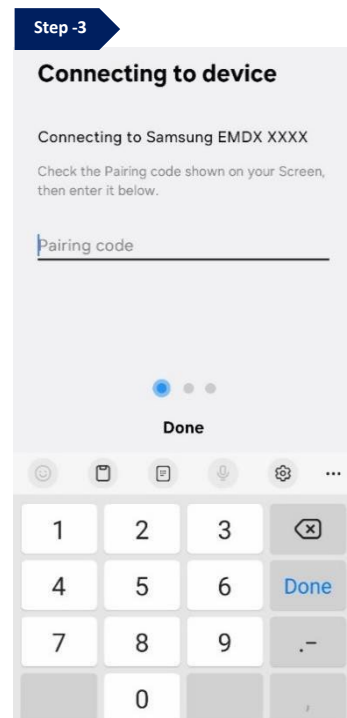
Step -3

Connecting to device

Connecting to Samsung EMDX XXXX

Check the Pairing code shown on your Screen, then enter it below.

Pairing code

Done

...

| 1 | 2 | 3 | ⌫ |
|---|---|---|---|
| 4 | 5 | 6 | Done |
| 7 | 8 | 9 | .- |
|  | 0 |  | , |